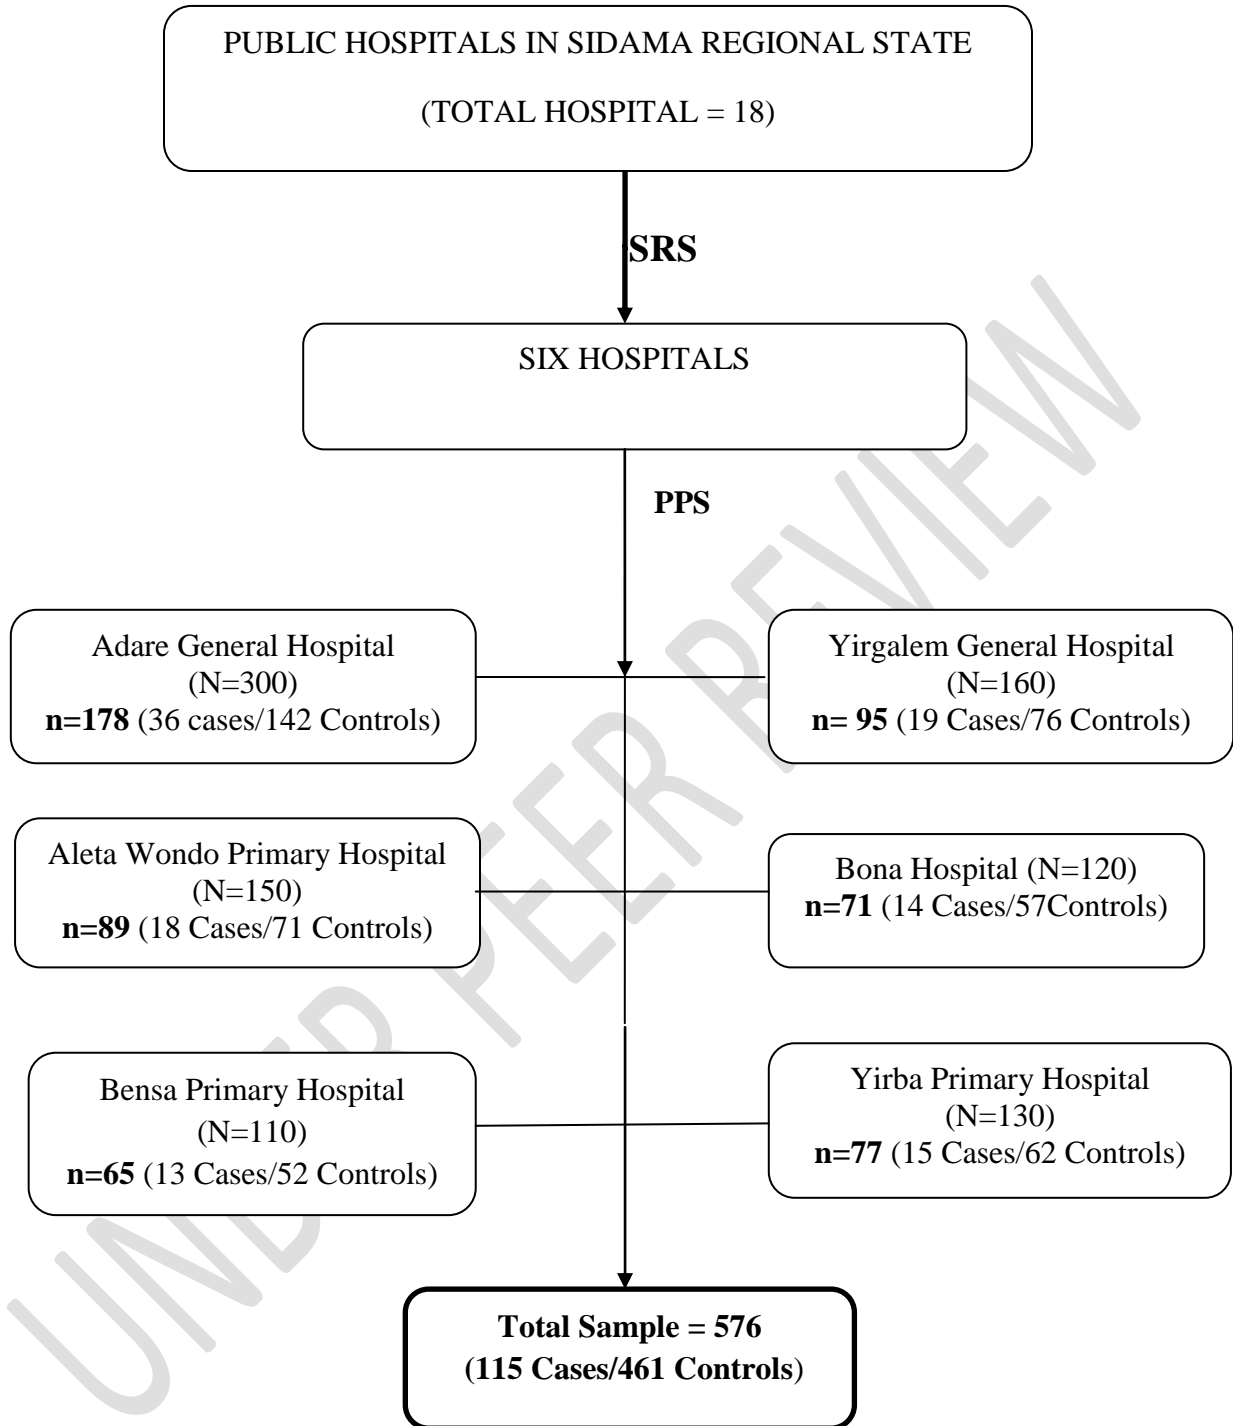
PUBLIC HOSPITALS IN SIDAMA REGIONAL STATE

(TOTAL HOSPITAL = 18)

SRS

SIX HOSPITALS

PPS

Adare General Hospital (N=300) **n=178** (36 cases/142 Controls)

Yirgalem General Hospital (N=160) **n= 95** (19 Cases/76 Controls)

Aleta Wondo Primary Hospital (N=150) **n=89** (18 Cases/71 Controls)

Bona Hospital (N=120) **n=71** (14 Cases/57Controls)

Bensa Primary Hospital (N=110) **n=65** (13 Cases/52 Controls)

Yirba Primary Hospital (N=130) **n=77** (15 Cases/62 Controls)

**Total Sample = 576 (115 Cases/461 Controls)**

UNDER PEER REVIEW